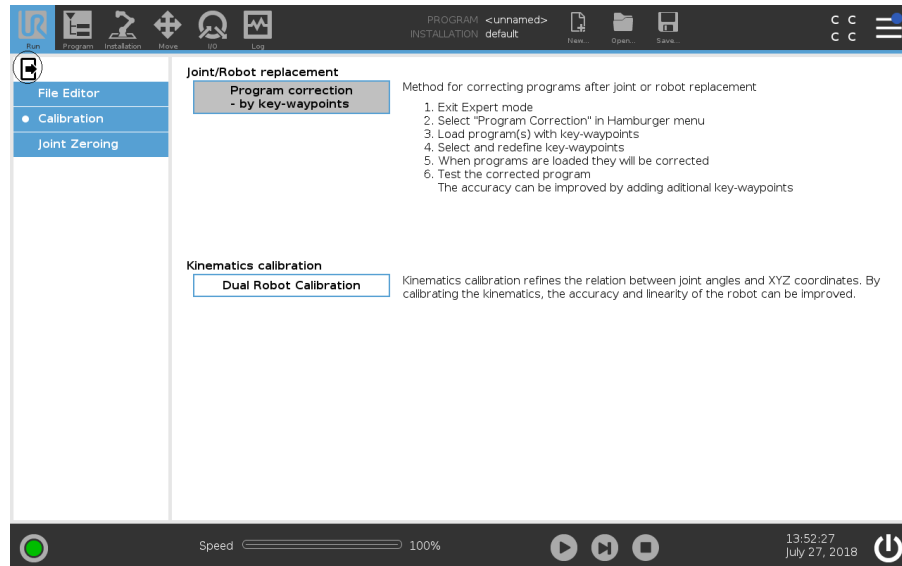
Run Program Installation Move I/O Log

PROGRAM <unnamed>
INSTALLATION default

New... Open... Save...

C C
C C

File Editor
Calibration
Joint Zeroing

Joint/Robot replacement

Program correction
- by key-waypoints

Method for correcting programs after joint or robot replacement

1. Exit Expert mode
2. Select "Program Correction" in Hamburger menu
3. Load program(s) with key-waypoints
4. Select and redefine key-waypoints
5. When programs are loaded they will be corrected
6. Test the corrected program
The accuracy can be improved by adding aditional key-waypoints

Kinematics calibration

Dual Robot Calibration

Kinematics calibration refines the relation between joint angles and XYZ coordinates. By calibrating the kinematics, the accuracy and linearity of the robot can be improved.

Speed 100%

13:52:27
July 27, 2018